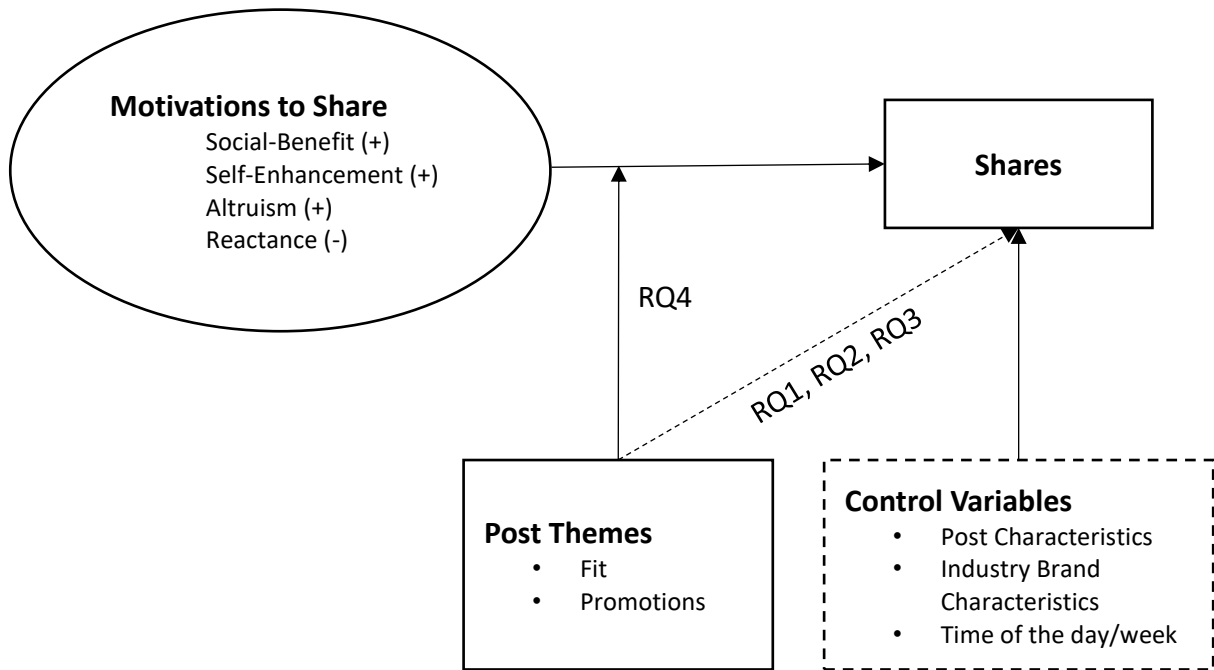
Motivations to Share
Social-Benefit (+)
Self-Enhancement (+)
Altruism (+)
Reactance (-)

Shares

RQ4

RQ1, RQ2, RQ3

Post Themes
• Fit
• Promotions

Control Variables
• Post Characteristics
• Industry Brand Characteristics
• Time of the day/week